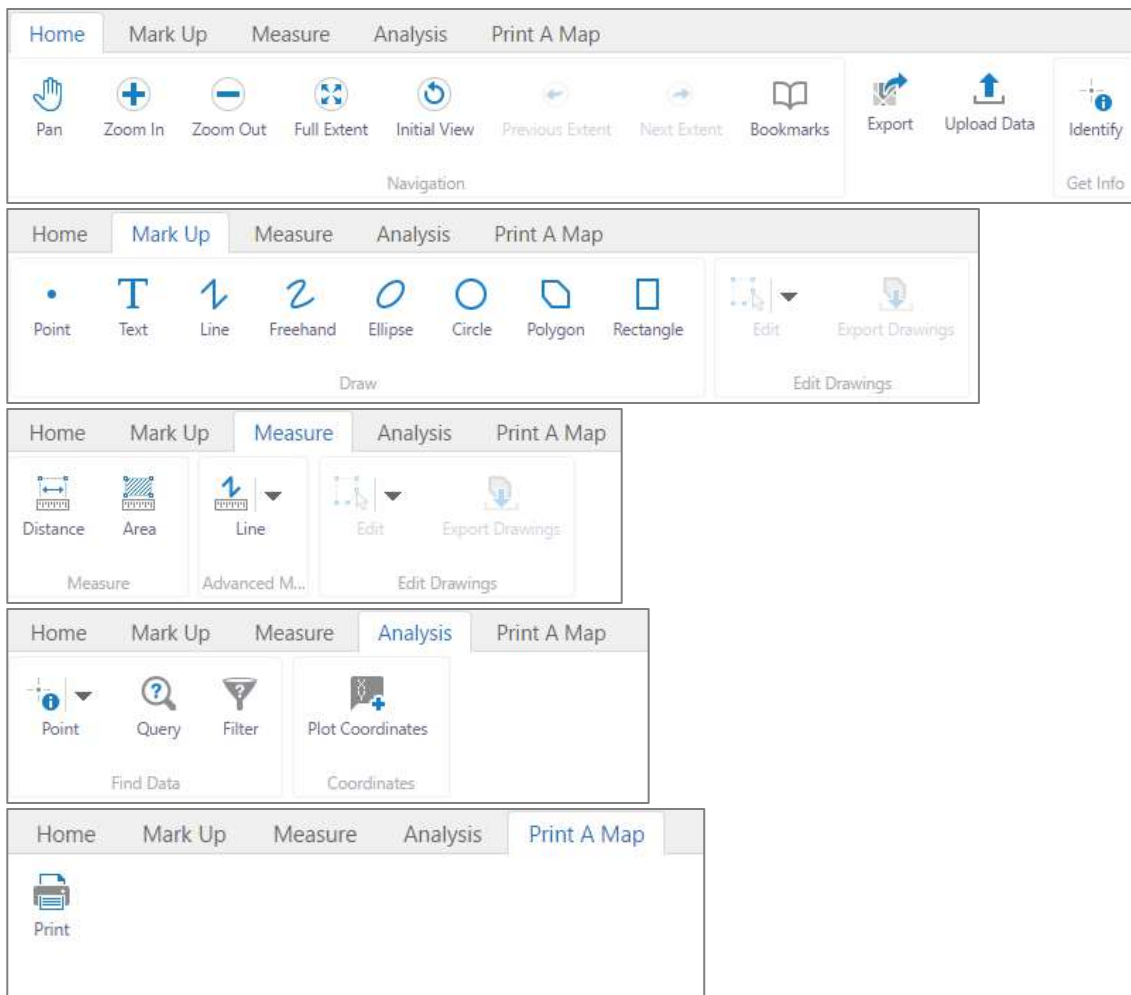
Home Mark Up Measure Analysis Print A Map

Pan Zoom In Zoom Out Full Extent Initial View Previous Extent Next Extent Bookmarks
Navigation

Export Upload Data

Identify
Get Info

Home Mark Up Measure Analysis Print A Map

Point Text Line Freehand Ellipse Circle Polygon Rectangle
Draw

Edit Export Drawings
Edit Drawings

Home Mark Up Measure Analysis Print A Map

Distance Area
Measure

Line
Advanced M...

Edit Export Drawings
Edit Drawings

Home Mark Up Measure Analysis Print A Map

Point Query Filter
Find Data

Plot Coordinates
Coordinates

Home Mark Up Measure Analysis Print A Map

Print